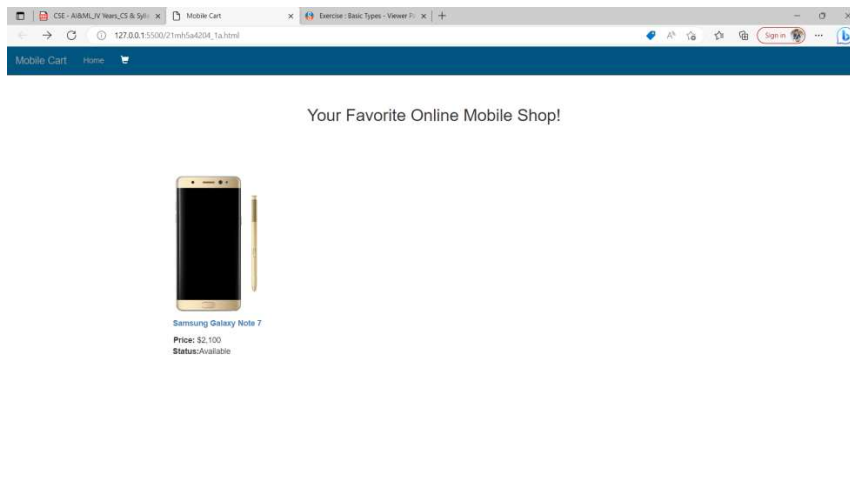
CSE - AI&ML_IV Years_CS & Syll ×
Mobile Cart ×
Exercise : Basic Types - Viewer P ×
+

127.0.0.1:5500/21mh5a4204_1a.html

Sign in

Mobile Cart Home

Your Favorite Online Mobile Shop!

Samsung Galaxy Note 7

**Price:** $2,100
**Status:**Available